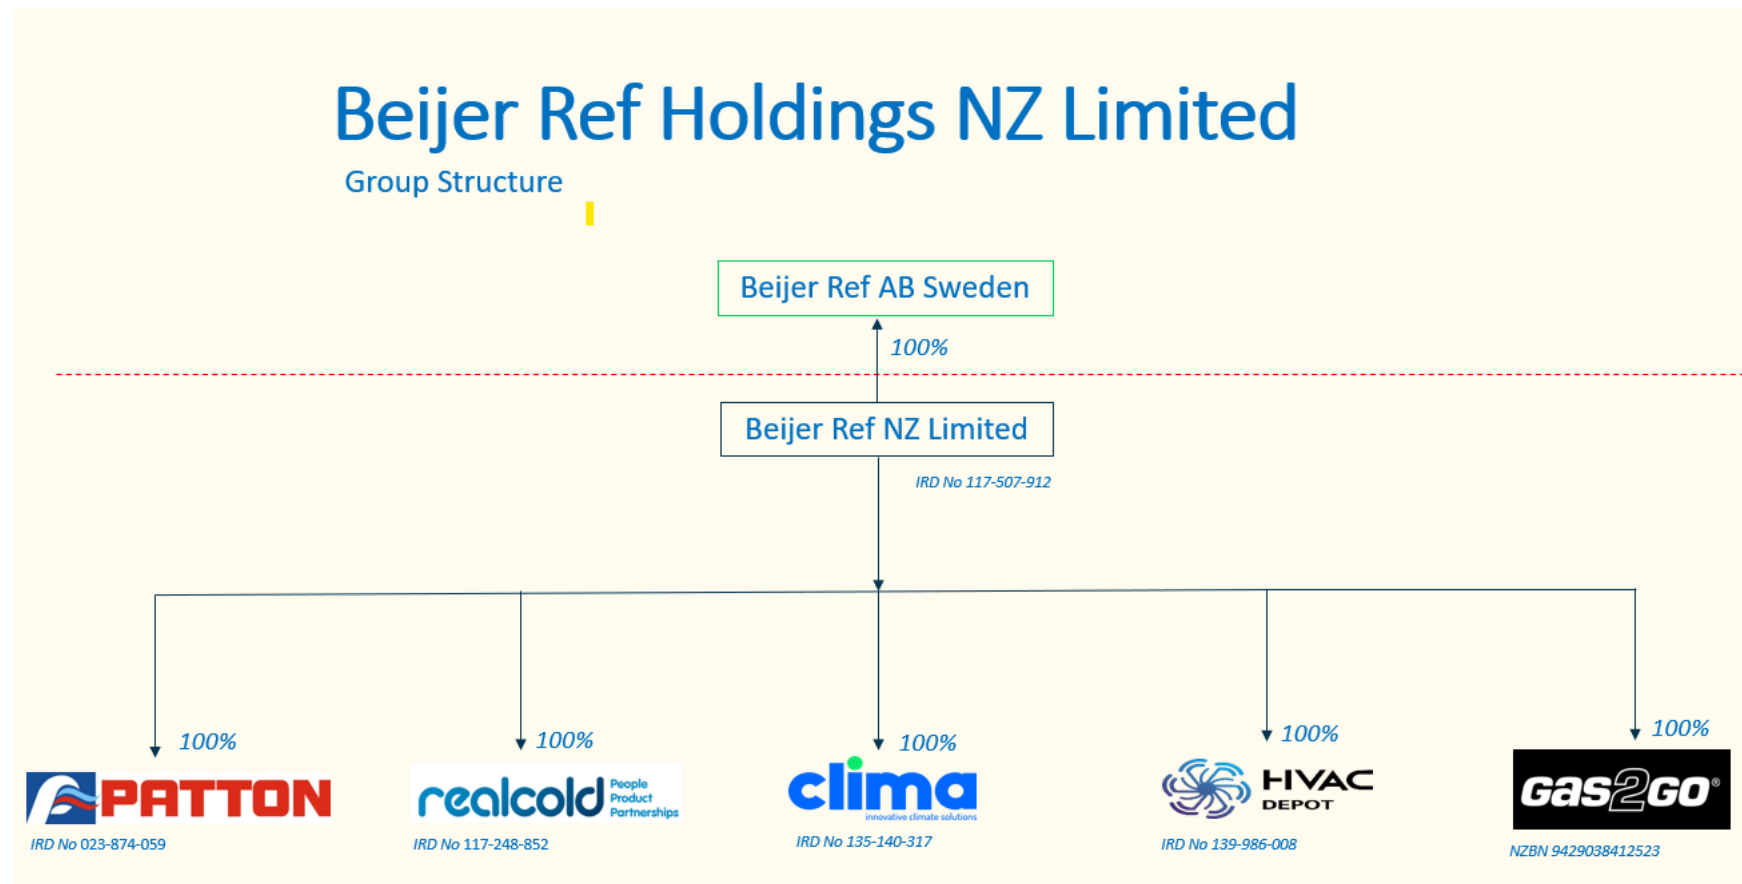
Beijer Ref Holdings NZ Limited

Group Structure

Beijer Ref AB Sweden

100%

Beijer Ref NZ Limited

IRD No 117-507-912

100%

PATTON

IRD No 023-874-059

100%

realcold People Product Partnerships

IRD No 117-248-852

100%

clima innovative climate solutions

IRD No 135-140-317

100%

HVAC DEPOT

IRD No 139-986-008

100%

Gas2GO®

NZBN 9429038412523